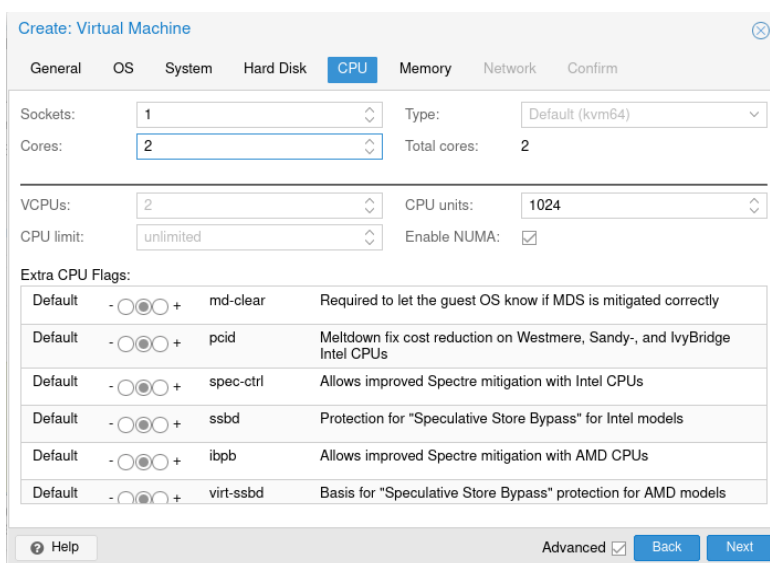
Create: Virtual Machine

General OS System Hard Disk CPU Memory Network Confirm

Sockets: 1
Cores: 2
Type: Default (kvm64)
Total cores: 2

VCPUs: 2
CPU limit: unlimited
CPU units: 1024
Enable NUMA:

Extra CPU Flags:

| | | | |
|---|---|---|---|
| Default | - + | md-clear | Required to let the guest OS know if MDS is mitigated correctly |
| Default | - + | pcid | Meltdown fix cost reduction on Westmere, Sandy-, and IvyBridge Intel CPUs |
| Default | - + | spec-ctrl | Allows improved Spectre mitigation with Intel CPUs |
| Default | - + | ssbd | Protection for "Speculative Store Bypass" for Intel models |
| Default | - + | ibpb | Allows improved Spectre mitigation with AMD CPUs |
| Default | - + | virt-ssbd | Basis for "Speculative Store Bypass" protection for AMD models |

Help
Advanced Back Next